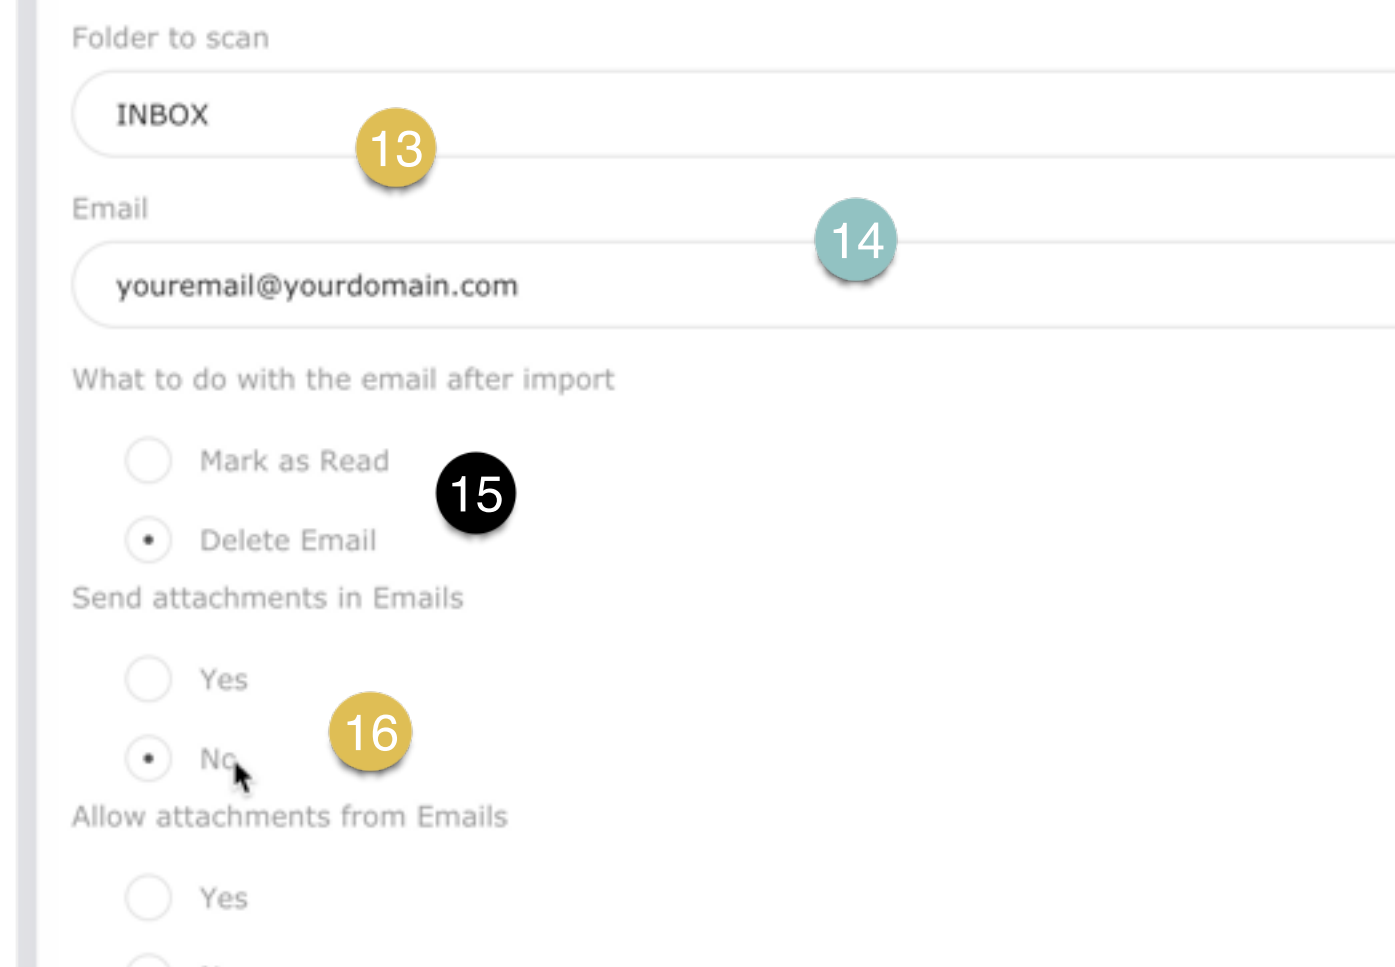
Folder to scan

INBOX

13

Email

14

youremail@yourdomain.com

What to do with the email after import

Mark as Read

15

Delete Email

Send attachments in Emails

Yes

16

No

Allow attachments from Emails

Yes

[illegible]